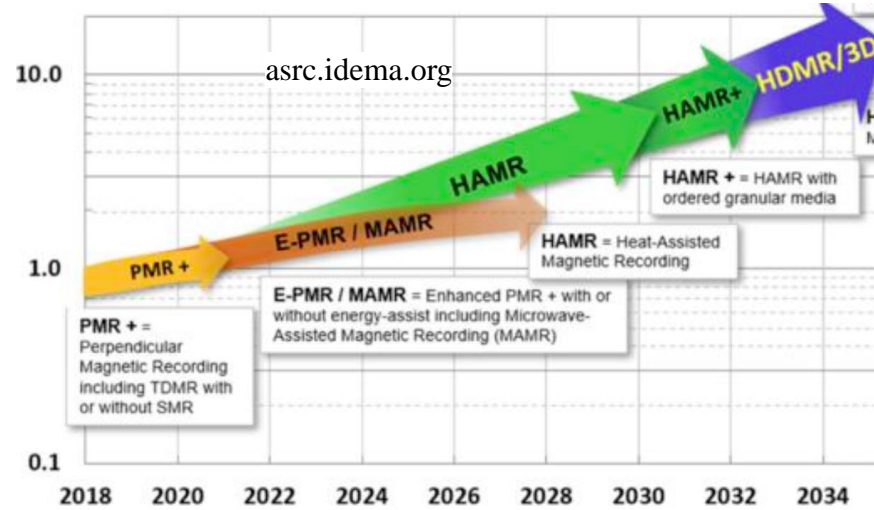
10.0

asrc.idema.org

HDMR/3D

H
M

HAMR+

HAMR

HAMR + = HAMR with ordered granular media

E-PMR / MAMR

HAMR = Heat-Assisted Magnetic Recording

1.0

PMR +

E-PMR / MAMR = Enhanced PMR + with or without energy-assist including Microwave-Assisted Magnetic Recording (MAMR)

PMR + = Perpendicular Magnetic Recording including TDMR with or without SMR

0.1

2018 2020 2022 2024 2026 2028 2030 2032 2034